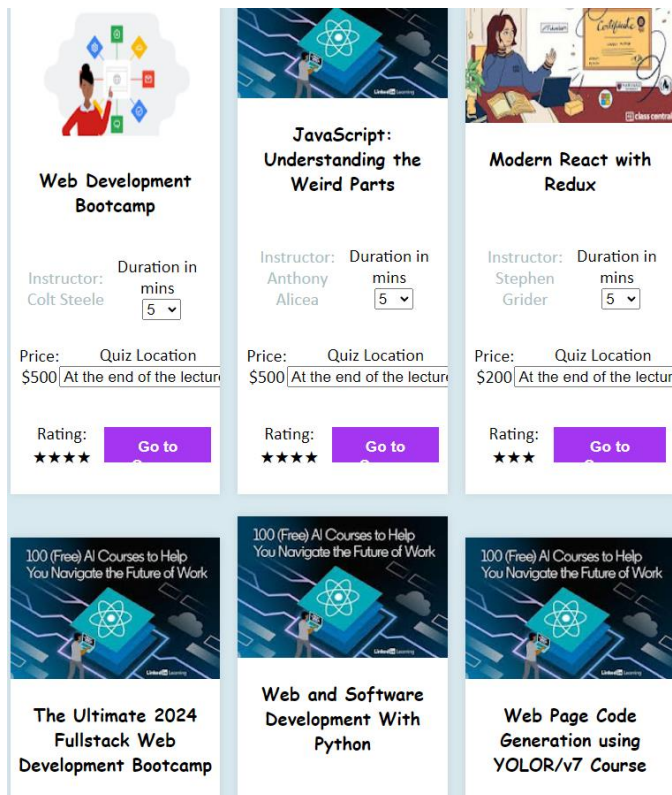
Web Development Bootcamp

Instructor: Colt Steele

Duration in mins

5

Price: $500

Quiz Location

At the end of the lectur

Rating: ★★★★

Go to

Linked in Learning

JavaScript: Understanding the Weird Parts

Instructor: Anthony Alicea

Duration in mins

5

Price: $500

Quiz Location

At the end of the lectur

Rating: ★★★★

Go to

Certificate

class central

Modern React with Redux

Instructor: Stephen Grider

Duration in mins

5

Price: $200

Quiz Location

At the end of the lectur

Rating: ★★★

Go to

100 (Free) AI Courses to Help You Navigate the Future of Work

Linked in Learning

The Ultimate 2024 Fullstack Web Development Bootcamp

100 (Free) AI Courses to Help You Navigate the Future of Work

Linked in Learning

Web and Software Development With Python

100 (Free) AI Courses to Help You Navigate the Future of Work

Linked in Learning

Web Page Code Generation using YOLOR/v7 Course